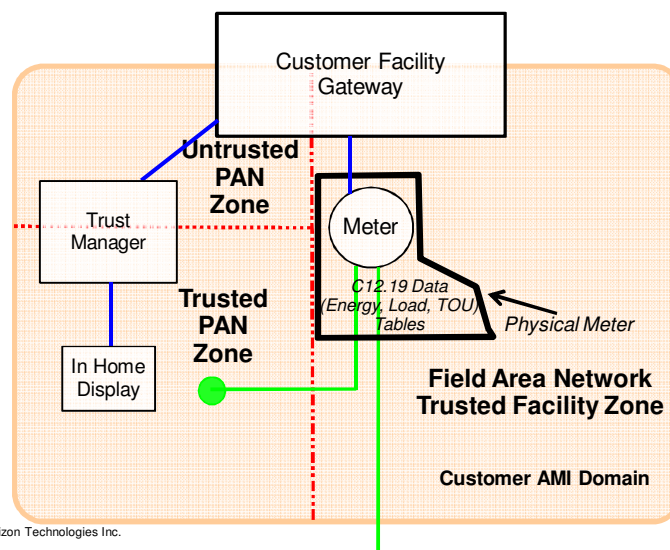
Customer Facility Gateway

Untrusted PAN Zone

Trust Manager

Meter

C12.19 Data (Energy, Load, TOU) Tables

Physical Meter

Trusted PAN Zone

In Home Display

Field Area Network Trusted Facility Zone

Customer AMI Domain

izon Technologies Inc.